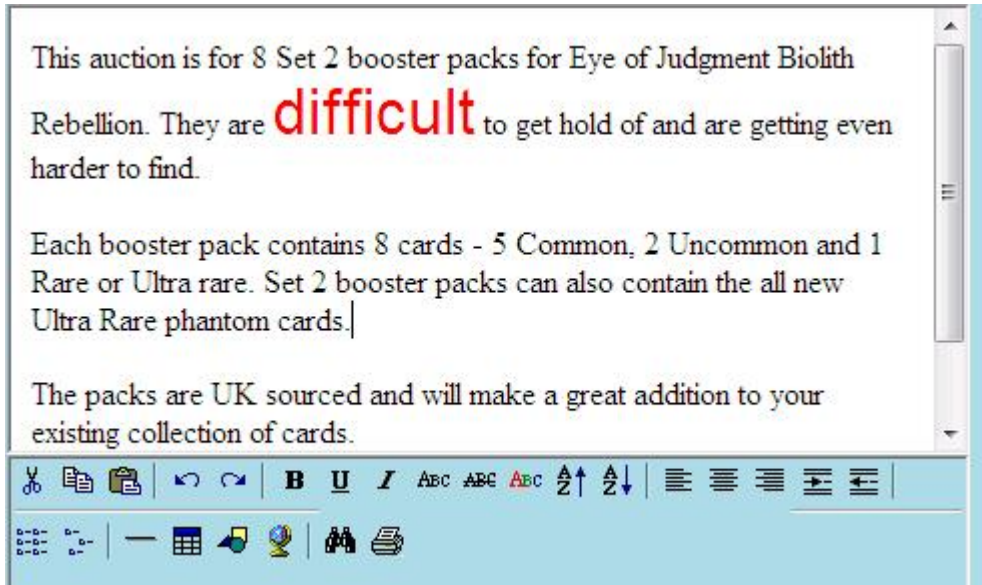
This auction is for 8 Set 2 booster packs for Eye of Judgment Biolith Rebellion. They are difficult to get hold of and are getting even harder to find.

Each booster pack contains 8 cards - 5 Common, 2 Uncommon and 1 Rare or Ultra rare. Set 2 booster packs can also contain the all new Ultra Rare phantom cards.

The packs are UK sourced and will make a great addition to your existing collection of cards.

B U I ABC ABC ABC